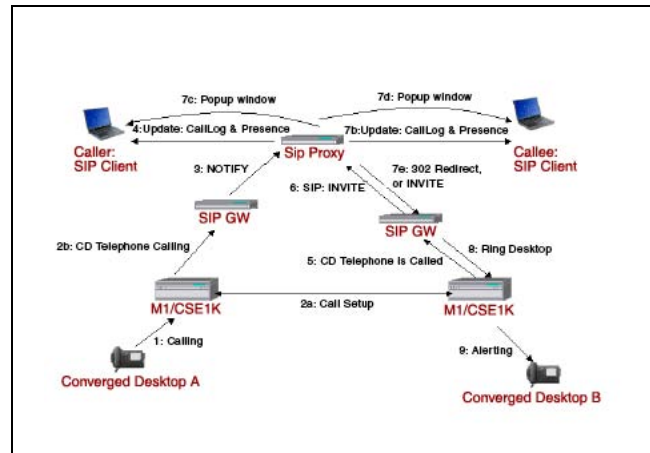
7c: Popup window

7d: Popup window

4:Update: CallLog & Presence

7b:Update: CallLog & Presence

Caller:
SIP Client

Sip Proxy

Callee:
SIP Client

3: NOTIFY

6: SIP: INVITE

7e: 302 Redirect, or INVITE

SIP GW

SIP GW

2b: CD Telephone Calling

8: Ring Desktop

5: CD Telephone is Called

M1/CSE1K

2a: Call Setup

M1/CSE1K

1: Calling

9: Alerting

Converged Desktop A

Converged Desktop B